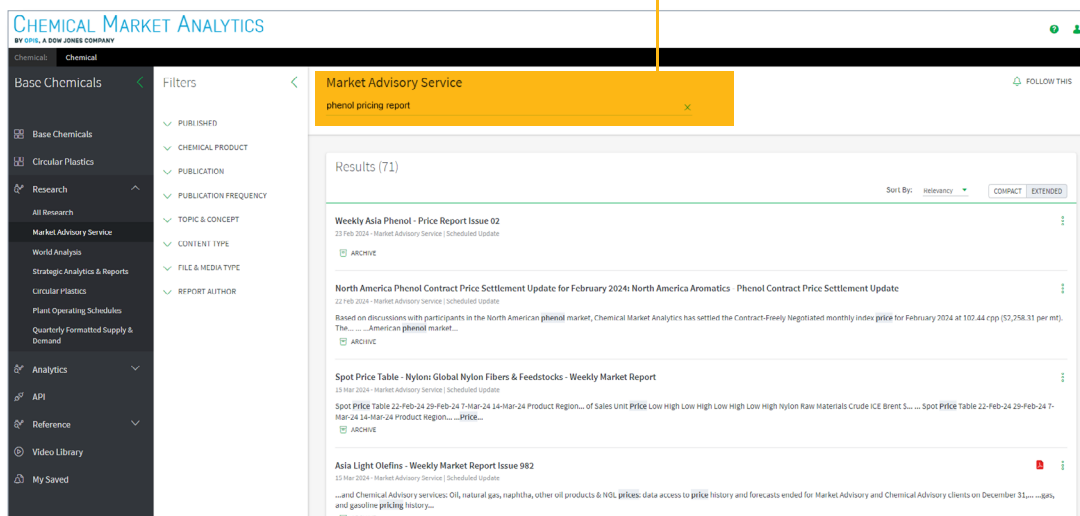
CHEMICAL MARKET ANALYTICS
BY OPIS, A DOW JONES COMPANY

Chemical: Chemical

Base Chemicals

Base Chemicals
Circular Plastics
Research
All Research
Market Advisory Service
World Analysis
Strategic Analytics & Reports
Circular Plastics
Plant Operating Schedules
Quarterly Formatted Supply & Demand
Analytics
API
Reference
Video Library
My Saved

Filters

PUBLISHED
CHEMICAL PRODUCT
PUBLICATION
PUBLICATION FREQUENCY
TOPIC & CONCEPT
CONTENT TYPE
FILE & MEDIA TYPE
REPORT AUTHOR

Market Advisory Service
phenol pricing report

FOLLOW THIS

Results (71)

Sort By: Relevancy COMPACT EXTENDED

Weekly Asia Phenol - Price Report Issue 02
23 Feb 2024 - Market Advisory Service | Scheduled Update
ARCHIVE

North America Phenol Contract Price Settlement Update for February 2024: North America Aromatics Phenol Contract Price Settlement Update
22 Feb 2024 - Market Advisory Service | Scheduled Update
Based on discussions with participants in the North American phenol market, Chemical Market Analytics has settled the Contract-Freely Negotiated monthly index price for February 2024 at 102.44 cpp ($2,258.31 per mt). The... ... ...American phenol market...
ARCHIVE

Spot Price Table - Nylon: Global Nylon Fibers & Feedstocks - Weekly Market Report
19 Mar 2024 - Market Advisory Service | Scheduled Update
Spot Price Table 22-Feb-24 29-Feb-24 7-Mar-24 14-Mar-24 Product Region... of Sales Unit Price Low High Low High Low High Low High Nylon Raw Materials Crude ICE Brent $... ... Spot Price Table 22-Feb-24 29-Feb-24 7-Mar-24 14-Mar-24 Product Region... ...Price...
ARCHIVE

Asia Light Olefins - Weekly Market Report Issue 982
15 Mar 2024 - Market Advisory Service | Scheduled Update
...and Chemical Advisory services: Oil, natural gas, naphtha, other oil products & NGL prices: data access to price history and forecasts ended for Market Advisory and Chemical Advisory clients on December 31,... ...gas, and gasoline pricing history...